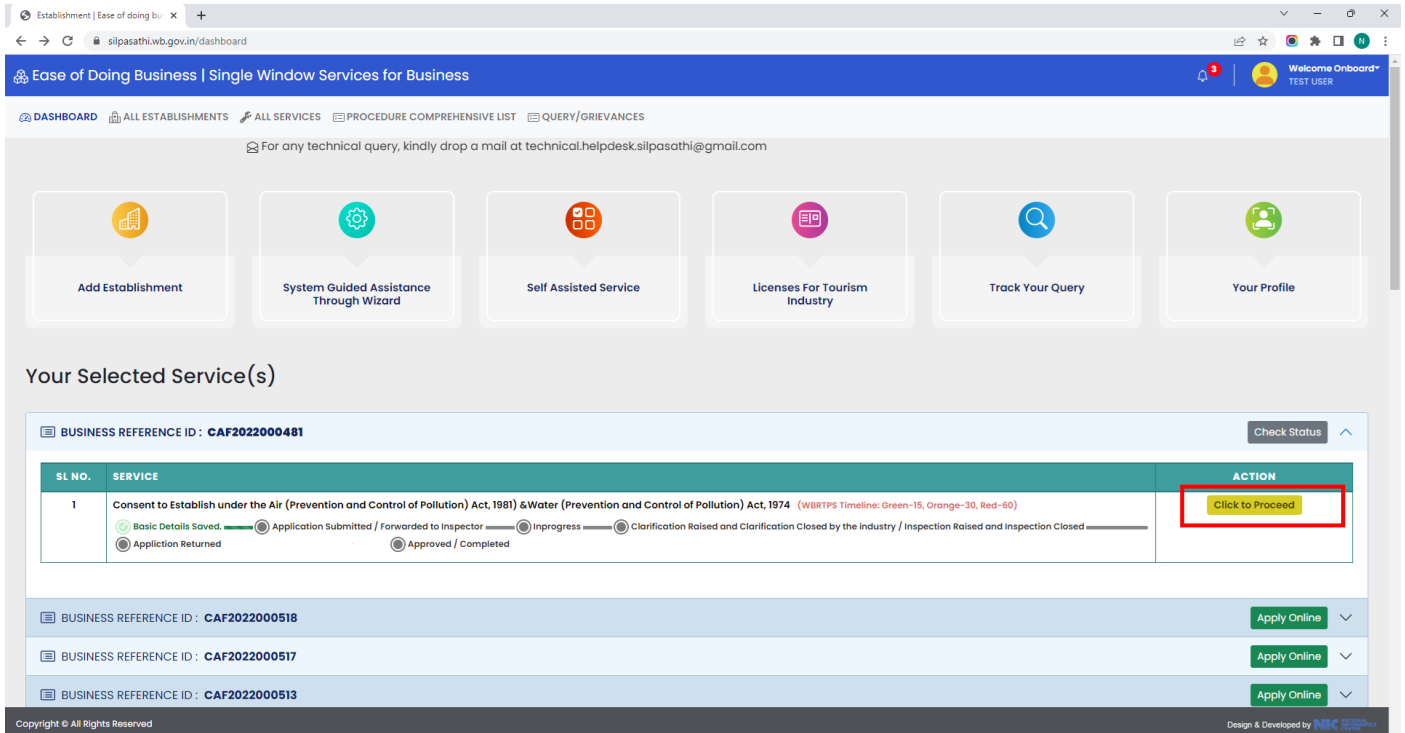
Establishment | Ease of doing bu ×  +

silpasathi.wb.gov.in/dashboard

N

Ease of Doing Business | Single Window Services for Business

3

Welcome Onboard
TEST USER

DASHBOARD  ALL ESTABLISHMENTS  ALL SERVICES  PROCEDURE COMPREHENSIVE LIST  QUERY/GRIEVANCES

For any technical query, kindly drop a mail at technical.helpdesk.silpasathi@gmail.com

Add Establishment

System Guided Assistance Through Wizard

Self Assisted Service

Licenses For Tourism Industry

Track Your Query

Your Profile

Your Selected Service(s)

BUSINESS REFERENCE ID : CAF2022000481

Check Status

| SL NO. | SERVICE | ACTION |
|---|---|---|
| 1 | Consent to Establish under the Air (Prevention and Control of Pollution) Act, 1981) &Water (Prevention and Control of Pollution) Act, 1974 (WBRTPS Timeline: Green-15, Orange-30, Red-60) Basic Details Saved. Application Submitted / Forwarded to Inspector Inprogress Clarification Raised and Clarification Closed by the industry / Inspection Raised and Inspection Closed Appliction Returned Approved / Completed | Click to Proceed |

BUSINESS REFERENCE ID : CAF2022000518

Apply Online

BUSINESS REFERENCE ID : CAF2022000517

Apply Online

BUSINESS REFERENCE ID : CAF2022000513

Apply Online

Copyright © All Rights Reserved

Design & Developed by NIC